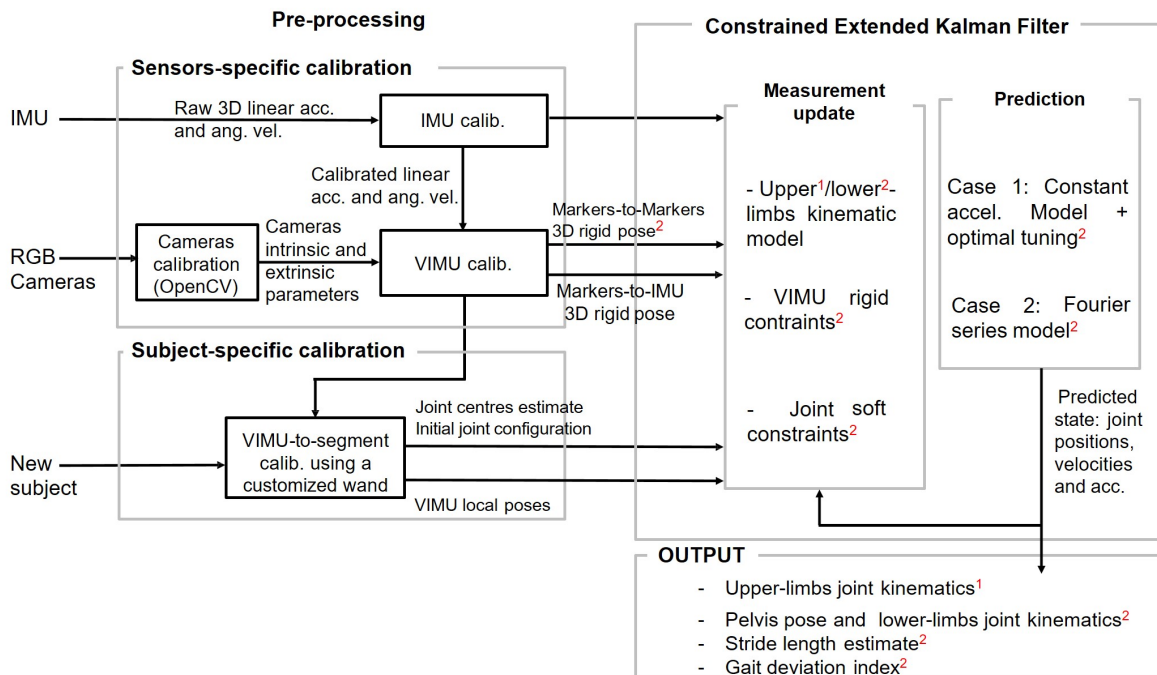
Pre-processing

Sensors-specific calibration

IMU

Raw 3D linear acc. and ang. vel.

IMU calib.

Calibrated linear acc. and ang. vel.

RGB Cameras

Cameras calibration (OpenCV)

Cameras intrinsic and extrinsic parameters

VIMU calib.

Markers-to-Markers 3D rigid pose$^2$

Markers-to-IMU 3D rigid pose

Subject-specific calibration

New subject

VIMU-to-segment calib. using a customized wand

Joint centres estimate
Initial joint configuration

VIMU local poses

Constrained Extended Kalman Filter

Measurement update

- Upper$^1$/lower$^2$-limbs kinematic model

- VIMU rigid contraints$^2$

- Joint soft constraints$^2$

Prediction

Case 1: Constant accel. Model + optimal tuning$^2$

Case 2: Fourier series model$^2$

Predicted state: joint positions, velocities and acc.

OUTPUT

- Upper-limbs joint kinematics$^1$
- Pelvis pose and lower-limbs joint kinematics$^2$
- Stride length estimate$^2$
- Gait deviation index$^2$